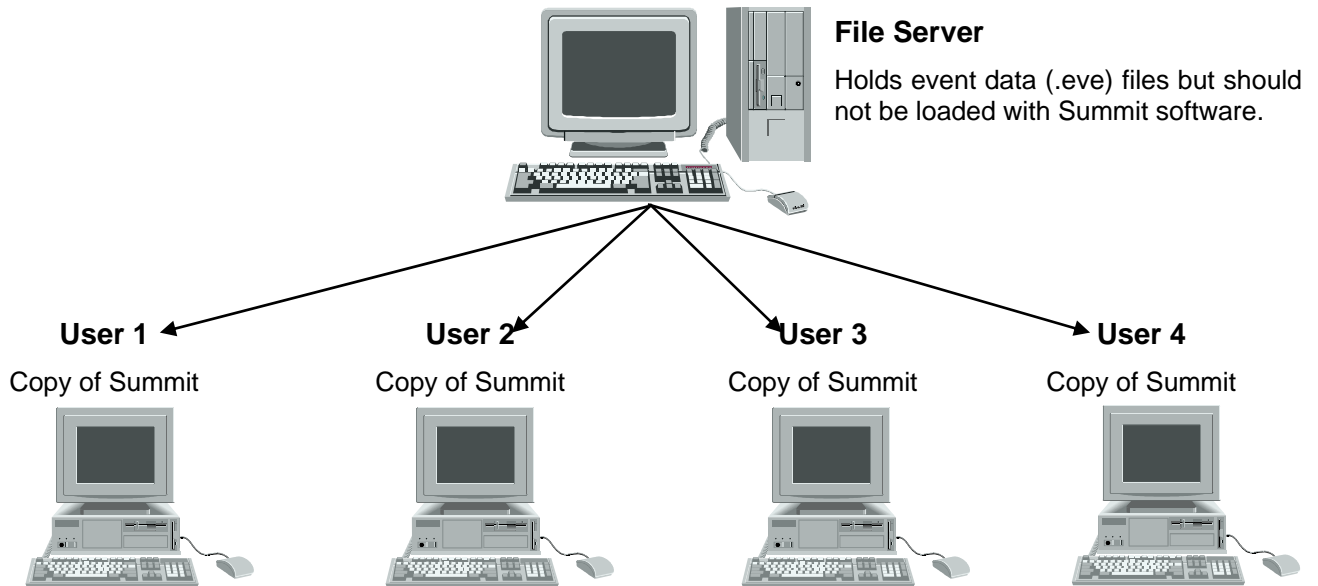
**File Server**

Holds event data (.eve) files but should not be loaded with Summit software.

**User 1**
Copy of Summit

**User 2**
Copy of Summit

**User 3**
Copy of Summit

**User 4**
Copy of Summit